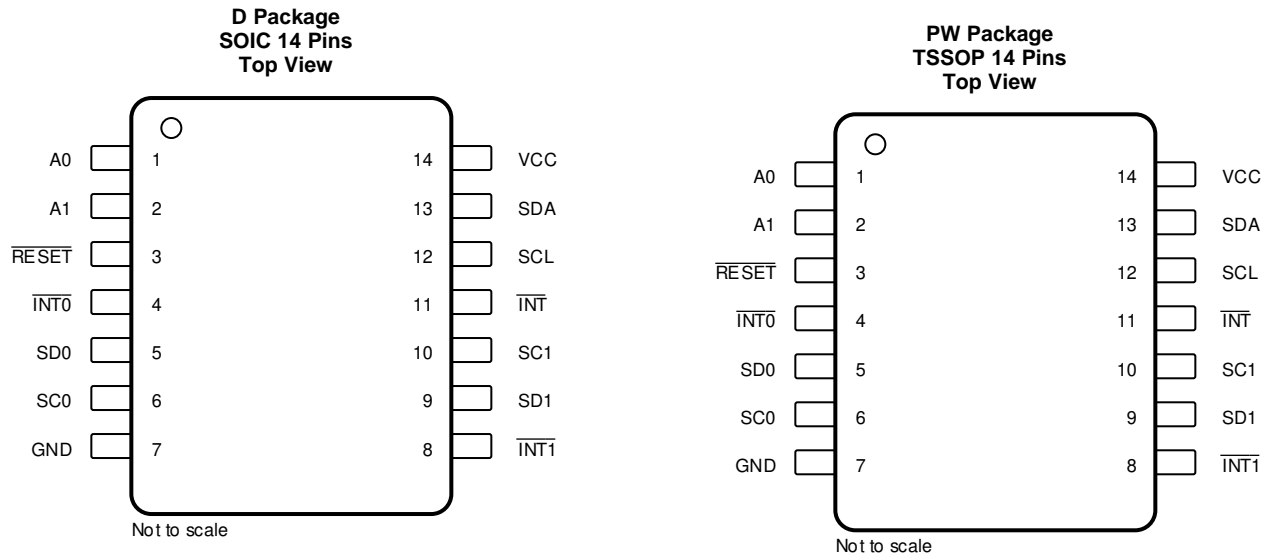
D Package
SOIC 14 Pins
Top View

A0 1
A1 2
$\overline{RESET}$ 3
$\overline{INT0}$ 4
SD0 5
SC0 6
GND 7

14 VCC
13 SDA
12 SCL
11 $\overline{INT}$
10 SC1
9 SD1
8 $\overline{INT1}$

Not to scale

PW Package
TSSOP 14 Pins
Top View

A0 1
A1 2
$\overline{RESET}$ 3
$\overline{INT0}$ 4
SD0 5
SC0 6
GND 7

14 VCC
13 SDA
12 SCL
11 $\overline{INT}$
10 SC1
9 SD1
8 $\overline{INT1}$

Not to scale